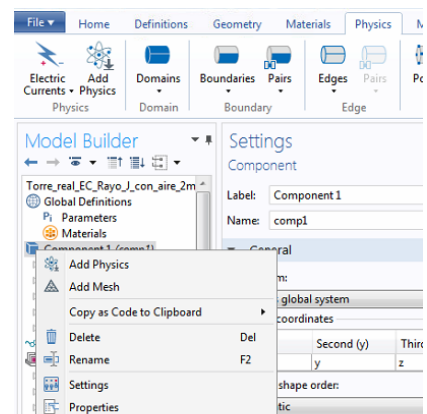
File ▾ Home Definitions Geometry Materials Physics M

Electric Currents ▾ Add Physics
Physics

Domains
Domain

Boundaries Pairs
Boundary

Edges Pairs
Edge

Po

Model Builder

Torre_real_EC_Rayo_J_con_aire_2m
Global Definitions
Pi Parameters
Materials
Component 1 (comp1)

Add Physics
Add Mesh
Copy as Code to Clipboard
Delete Del
Rename F2
Settings
Properties

Settings
Component

Label: Component 1
Name: comp1

General
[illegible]m:
global system
coordinates

| | Second (y) | Thir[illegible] |
|---|---|---|
| | y | z |

shape order:
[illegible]tic